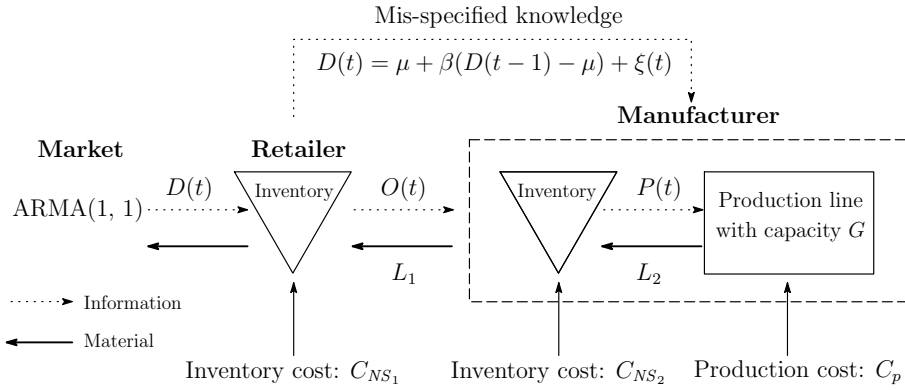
Mis-specified knowledge

$D(t) = \mu + \beta(D(t-1) - \mu) + \xi(t)$

Manufacturer

Market

Retailer

$D(t)$

Inventory

$O(t)$

Inventory

$P(t)$

Production line with capacity $G$

ARMA(1, 1)

$L_1$

$L_2$

Information

Material

Inventory cost: $C_{NS_1}$

Inventory cost: $C_{NS_2}$

Production cost: $C_p$